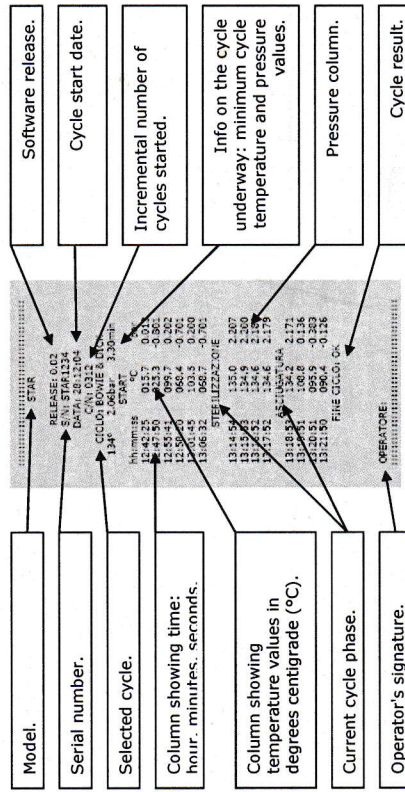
Software release.

Cycle start date.

Incremental number of cycles started.

Info on the cycle underway: minimum cycle temperature and pressure values.

Pressure column.

Cycle result.

STAR

RELEASE: 0.02
S/N: STAR1234
DATA: 28:12:04
C/N: 0312
CICLO: BOWIE & D
134° 2.06Bar 3:30

START

| hh:mm:ss | °C | bar |
|---|---|---|
| 12:42:25 | 015.7 | 0.013 |
| 12:47:50 | 053.3 | -0.901 |
| 12:48:43 | 095.7 | 0.702 |
| 12:50:45 | 068.4 | -0.801 |
| 13:01:45 | 103.3 | 0.200 |
| 13:06:32 | 068.7 | -0.701 |

STERILIZZAZIONE

| | | |
|---|---|---|
| 13:14:54 | 135.0 | 2.207 |
| 13:15:03 | 134.9 | 2.260 |
| 13:16:52 | 134.6 | 2.185 |
| 13:17:52 | 134.8 | 2.179 |

ASCIUGATURA

| | | |
|---|---|---|
| 13:18:53 | 134.2 | 2.171 |
| 13:19:51 | 100.8 | 0.136 |
| 13:20:51 | 095.9 | -0.303 |
| 13:21:50 | 090.4 | -0.126 |

FINE CICLO: OK

OPERATORE:

Model.

Serial number.

Selected cycle.

Column showing time: hour, minutes, seconds.

Column showing temperature values in degrees centigrade (°C).

Current cycle phase.

Operator's signature.